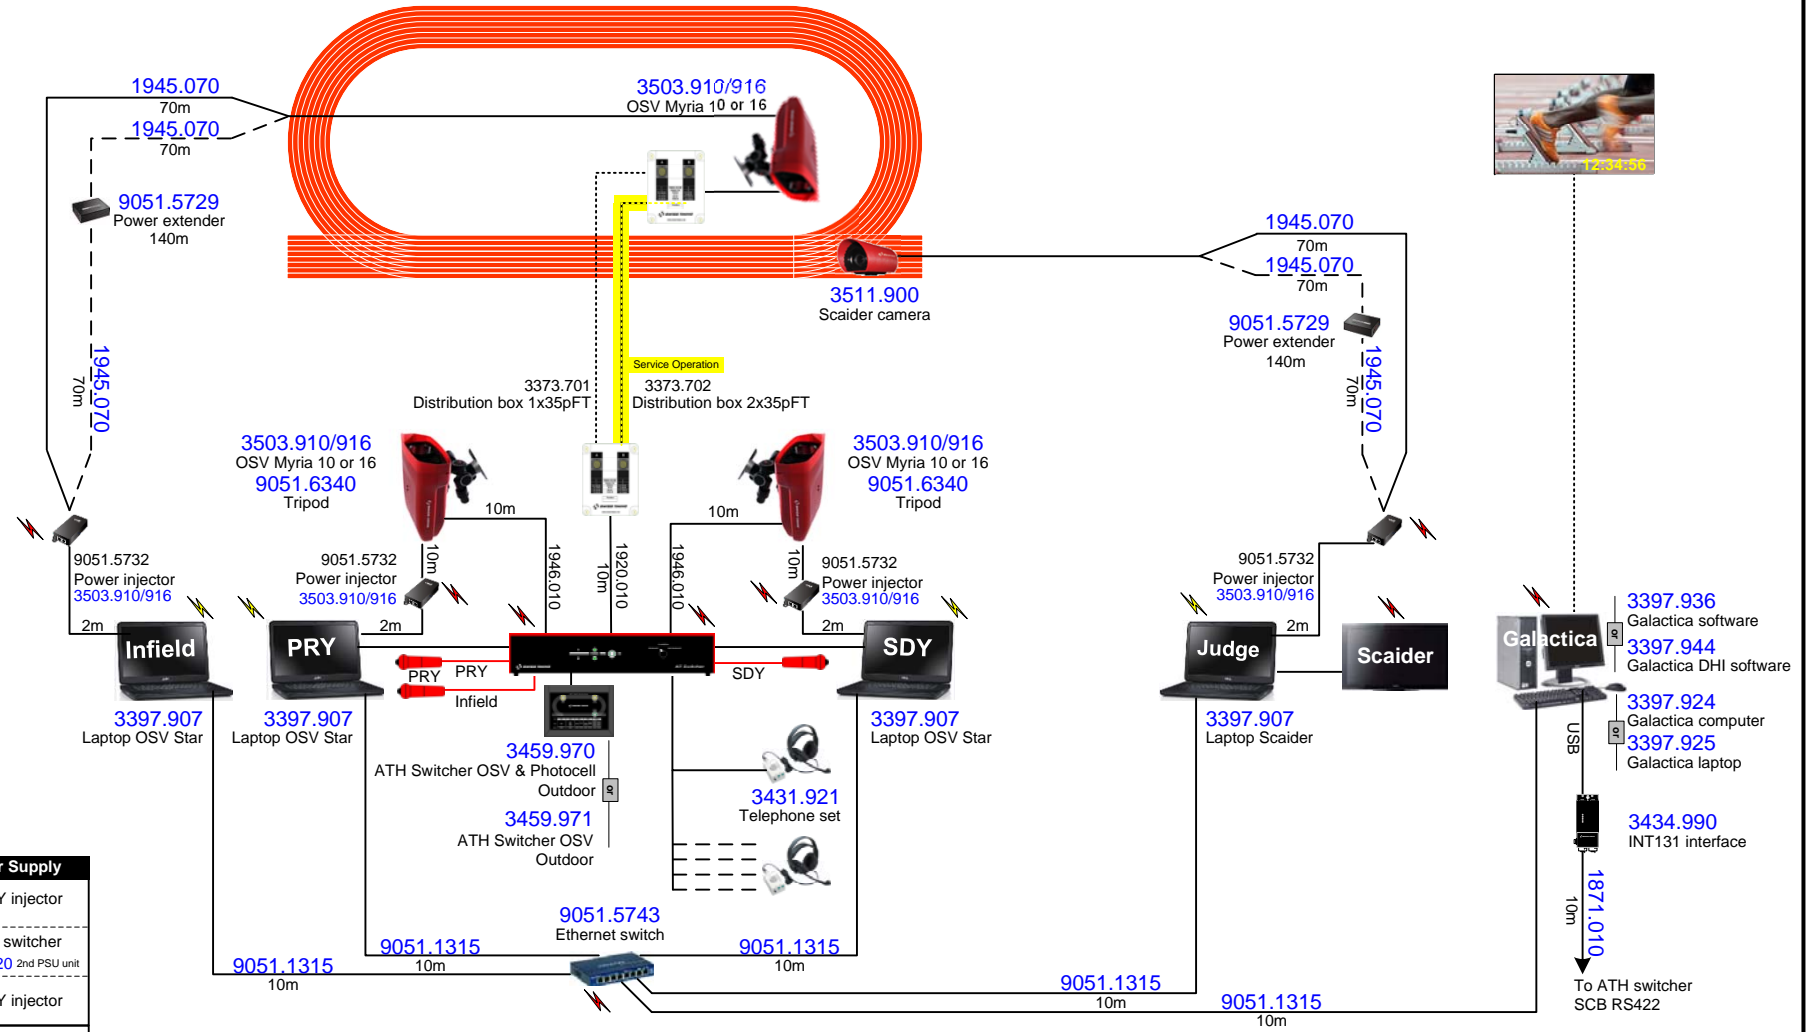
1945.070
70m
1945.070
70m
9051.5729
Power extender
140m
1945.070
70m
3503.910/916
OSV Myria 10 or 16
3511.900
Scaider camera
1945.070
70m
1945.070
70m
9051.5729
Power extender
140m
1945.070
70m
12:34:56
Service Operation
3373.701
Distribution box 1x35pFT
3373.702
Distribution box 2x35pFT
3503.910/916
OSV Myria 10 or 16
9051.6340
Tripod
3503.910/916
OSV Myria 10 or 16
9051.6340
Tripod
10m
10m
10m
1946.010
10m
1920.010
1946.010
10m
9051.5732
Power injector
3503.910/916
9051.5732
Power injector
3503.910/916
9051.5732
Power injector
3503.910/916
9051.5732
Power injector
3503.910/916
2m
2m
2m
2m
Infield
PRY
SDY
Judge
Scaider
Galactica
PRY
PRY
Infield
SDY
3397.907
Laptop OSV Star
3397.907
Laptop OSV Star
3397.907
Laptop OSV Star
3397.907
Laptop Scaider
3397.936
Galactica software
3397.944
Galactica DHI software
3397.924
Galactica computer
3397.925
Galactica laptop
or
or
USB
3459.970
ATH Switcher OSV & Photocell
Outdoor
or
3459.971
ATH Switcher OSV
Outdoor
3431.921
Telephone set
3434.990
INT131 interface
1871.010
10m
To ATH switcher
SCB RS422
9051.5743
Ethernet switch
9051.1315
10m
9051.1315
10m
9051.1315
10m
9051.1315
10m
9051.1315
10m
r Supply
Y injector
switcher
20 2nd PSU unit
Y injector